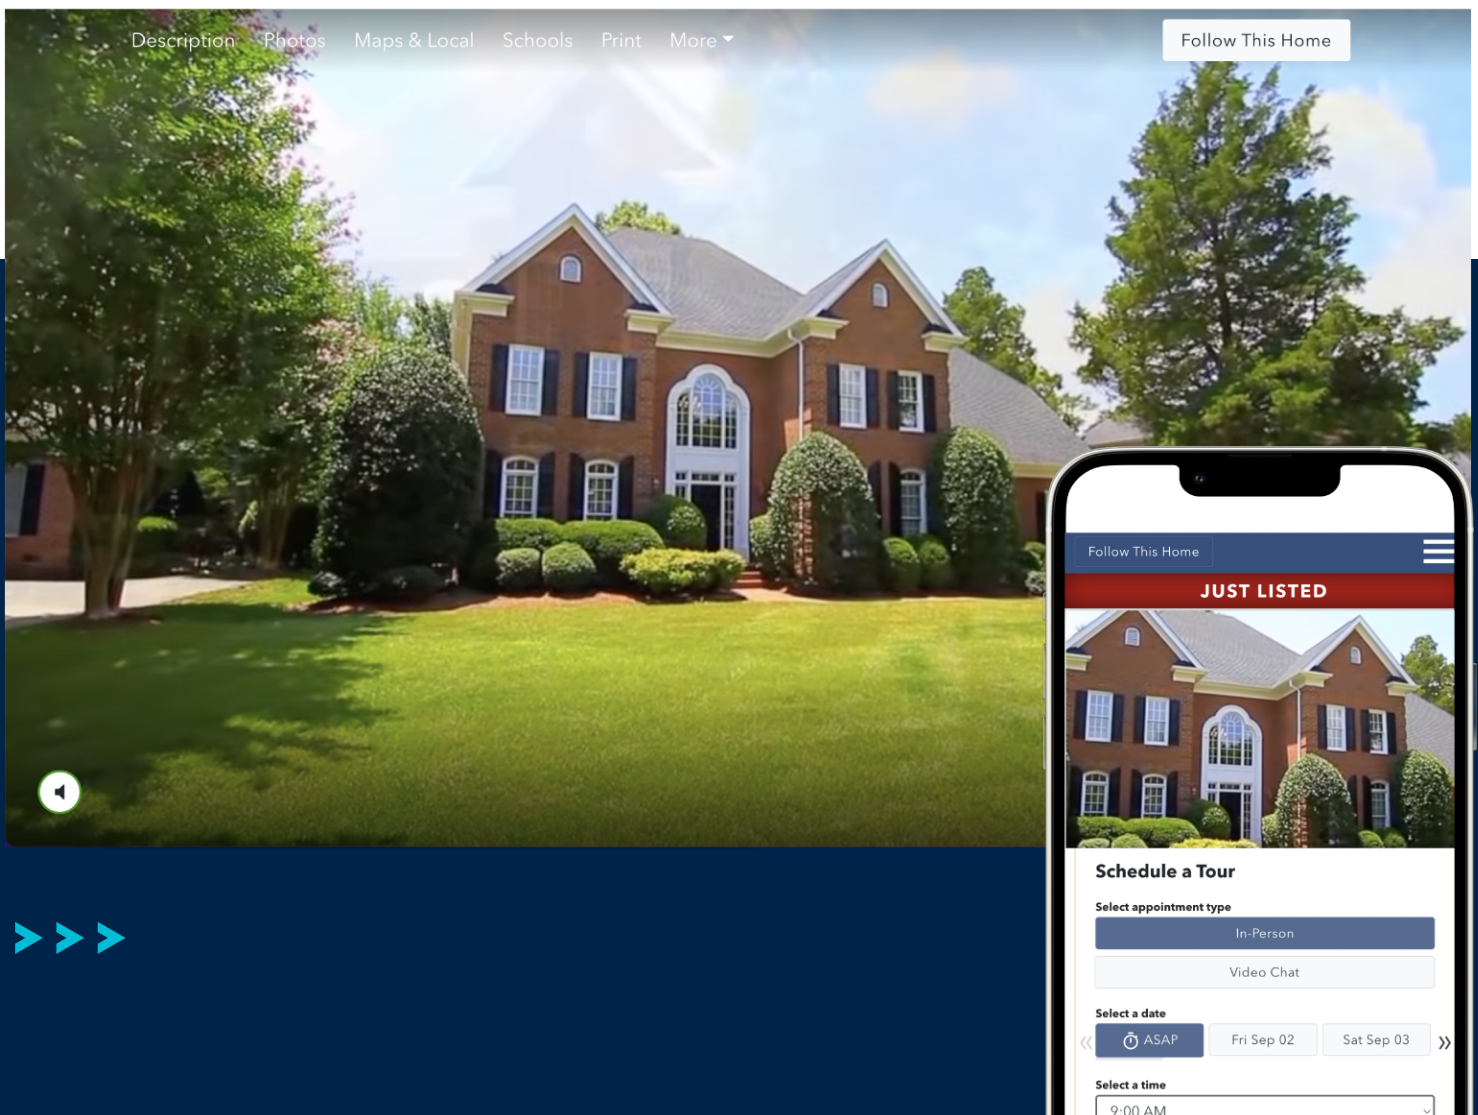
Description Photos Maps & Local Schools Print More

Follow This Home

Follow This Home

JUST LISTED

Schedule a Tour

Select appointment type

In-Person

Video Chat

Select a date

ASAP Fri Sep 02 Sat Sep 03

Select a time

9:00 AM